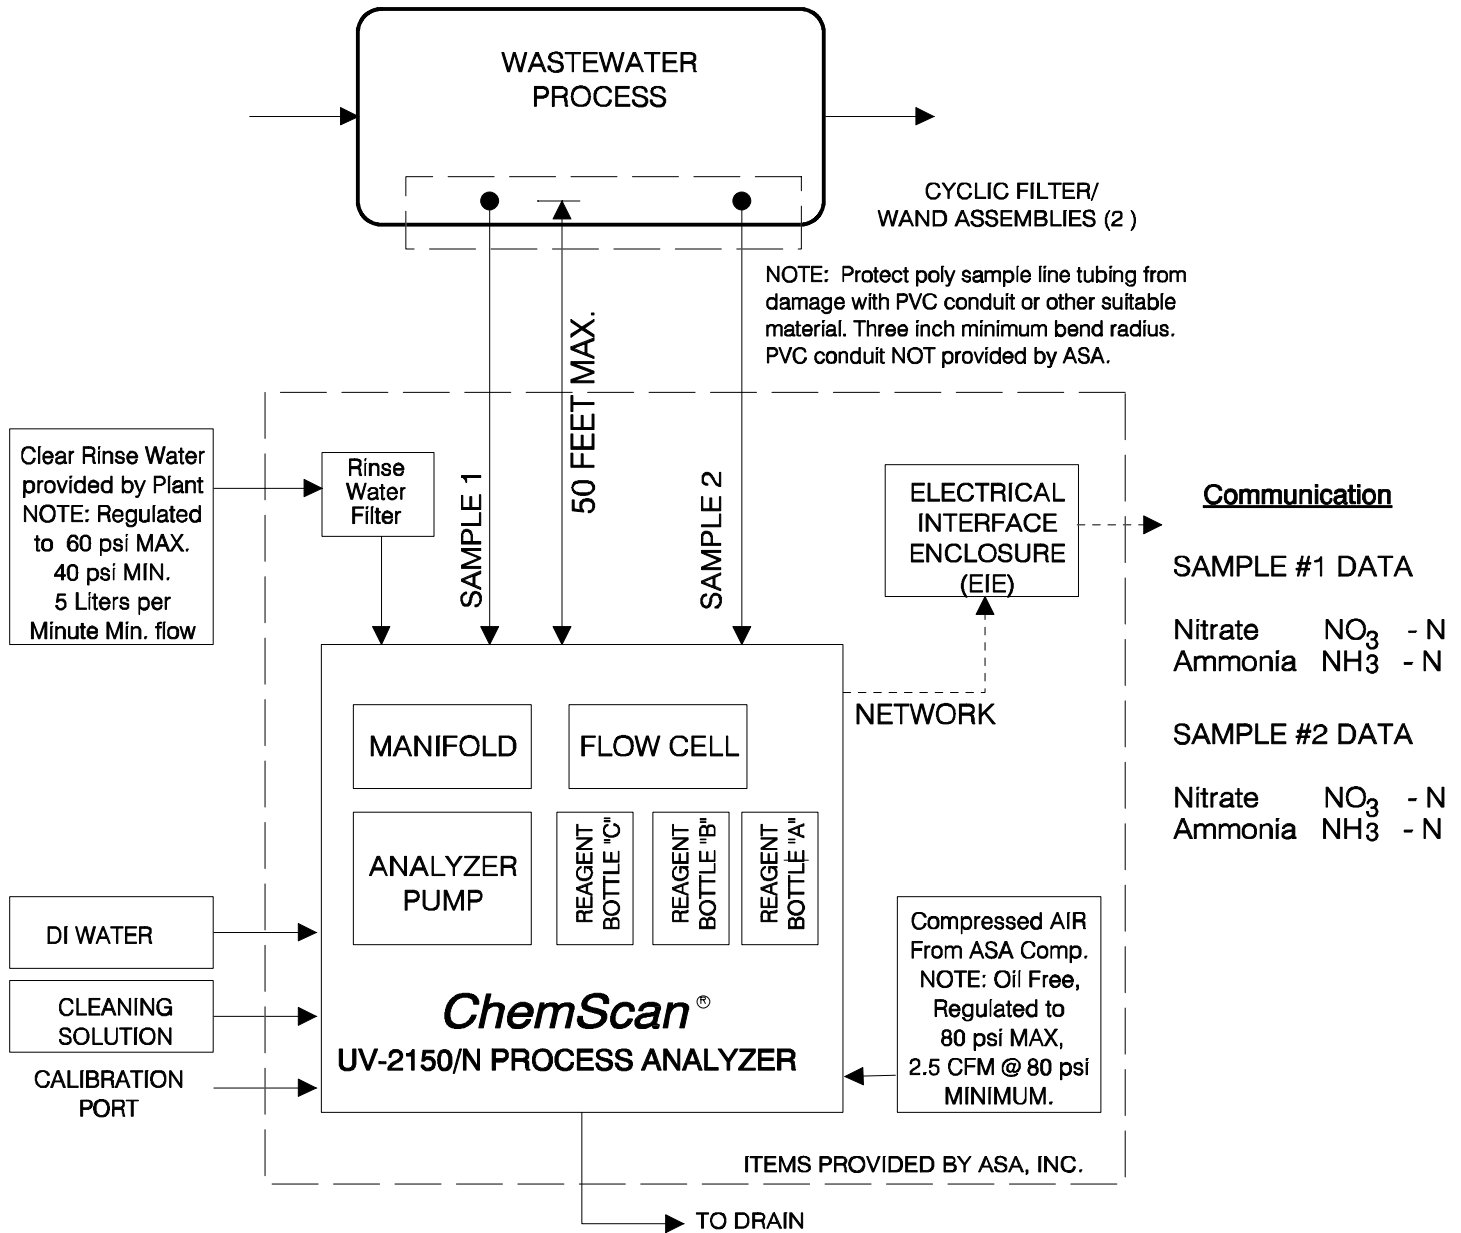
WASTEWATER PROCESS

CYCLIC FILTER/ WAND ASSEMBLIES (2 )

NOTE: Protect poly sample line tubing from damage with PVC conduit or other suitable material. Three inch minimum bend radius. PVC conduit NOT provided by ASA.

Clear Rinse Water provided by Plant NOTE: Regulated to 60 psi MAX. 40 psi MIN. 5 Liters per Minute Min. flow

Rinse Water Filter

SAMPLE 1

50 FEET MAX.

SAMPLE 2

ELECTRICAL INTERFACE ENCLOSURE (EIE)

Communication

SAMPLE #1 DATA

Nitrate $NO_3$ - N
Ammonia $NH_3$ - N

NETWORK

SAMPLE #2 DATA

Nitrate $NO_3$ - N
Ammonia $NH_3$ - N

MANIFOLD

FLOW CELL

ANALYZER PUMP

REAGENT BOTTLE "C"

REAGENT BOTTLE "B"

REAGENT BOTTLE "A"

DI WATER

CLEANING SOLUTION

CALIBRATION PORT

ChemScan®

UV-2150/N PROCESS ANALYZER

Compressed AIR From ASA Comp. NOTE: Oil Free, Regulated to 80 psi MAX, 2.5 CFM @ 80 psi MINIMUM.

ITEMS PROVIDED BY ASA, INC.

TO DRAIN